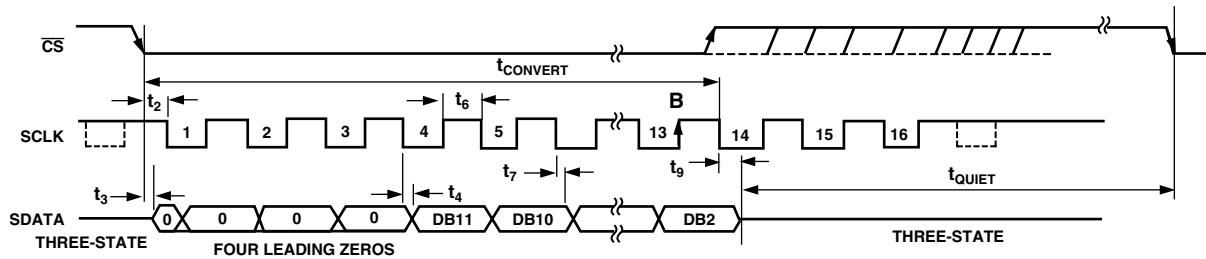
$\overline{CS}$

$t_{CONVERT}$

$t_2$

$t_6$

B

SCLK

1

2

3

4

5

13

14

15

16

$t_7$

$t_9$

$t_3$

$t_4$

$t_{QUIET}$

SDATA

0

0

0

0

DB11

DB10

DB2

THREE-STATE

FOUR LEADING ZEROS

THREE-STATE